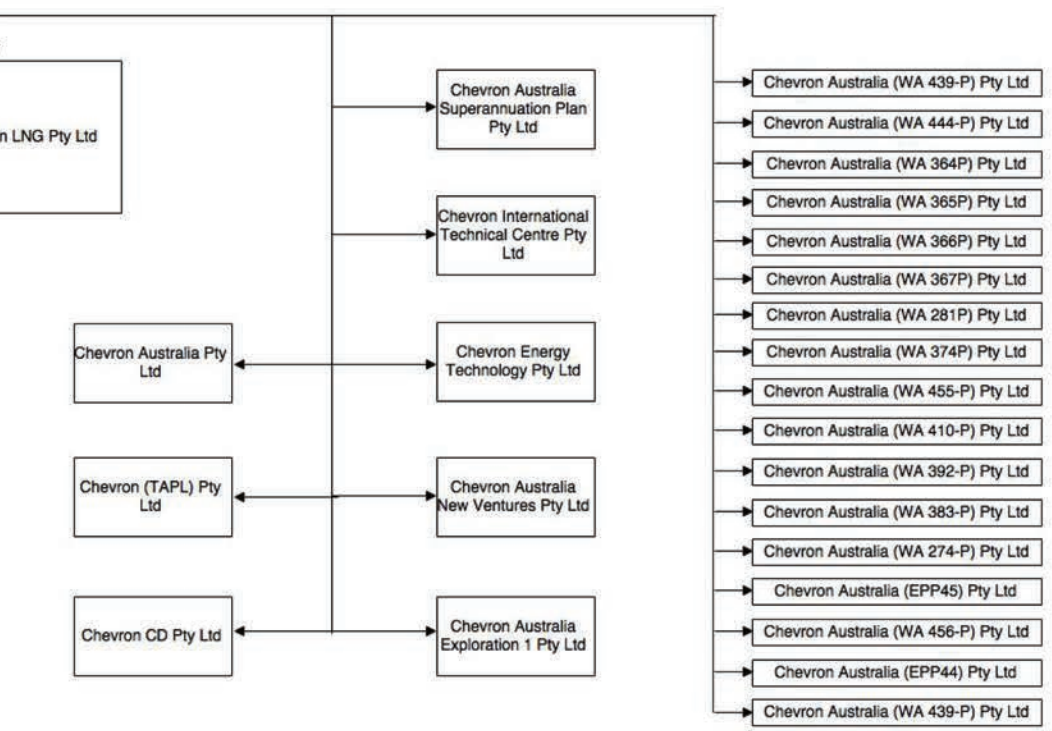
n LNG Pty Ltd

Chevron Australia Pty Ltd

Chevron (TAPL) Pty Ltd

Chevron CD Pty Ltd

Chevron Australia Superannuation Plan Pty Ltd

Chevron International Technical Centre Pty Ltd

Chevron Energy Technology Pty Ltd

Chevron Australia New Ventures Pty Ltd

Chevron Australia Exploration 1 Pty Ltd

Chevron Australia (WA 439-P) Pty Ltd

Chevron Australia (WA 444-P) Pty Ltd

Chevron Australia (WA 364P) Pty Ltd

Chevron Australia (WA 365P) Pty Ltd

Chevron Australia (WA 366P) Pty Ltd

Chevron Australia (WA 367P) Pty Ltd

Chevron Australia (WA 281P) Pty Ltd

Chevron Australia (WA 374P) Pty Ltd

Chevron Australia (WA 455-P) Pty Ltd

Chevron Australia (WA 410-P) Pty Ltd

Chevron Australia (WA 392-P) Pty Ltd

Chevron Australia (WA 383-P) Pty Ltd

Chevron Australia (WA 274-P) Pty Ltd

Chevron Australia (EPP45) Pty Ltd

Chevron Australia (WA 456-P) Pty Ltd

Chevron Australia (EPP44) Pty Ltd

Chevron Australia (WA 439-P) Pty Ltd